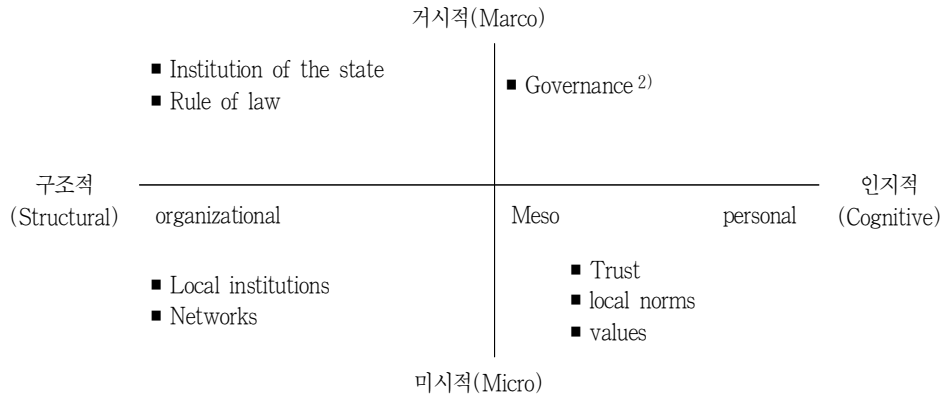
거시적(Marco)

■ Institution of the state
■ Rule of law

■ Governance $^{2)}$

구조적
(Structural)

organizational

Meso

personal

인지적
(Cognitive)

■ Local institutions
■ Networks

■ Trust
■ local norms
■ values

미시적(Micro)